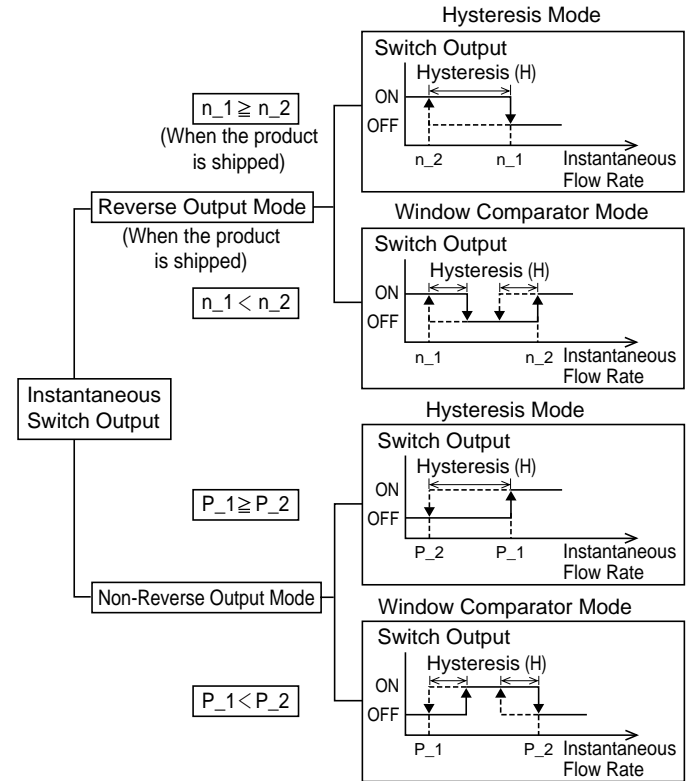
Instantaneous Switch Output

Reverse Output Mode
(When the product is shipped)

n_1 ≧ n_2
(When the product is shipped)

Hysteresis Mode
Switch Output
Hysteresis (H)
ON
OFF
n_2
n_1
Instantaneous Flow Rate

n_1 < n_2

Window Comparator Mode
Switch Output
Hysteresis (H)
ON
OFF
n_1
n_2
Instantaneous Flow Rate

Non-Reverse Output Mode

P_1 ≧ P_2

Hysteresis Mode
Switch Output
Hysteresis (H)
ON
OFF
P_2
P_1
Instantaneous Flow Rate

P_1 < P_2

Window Comparator Mode
Switch Output
Hysteresis (H)
ON
OFF
P_1
P_2
Instantaneous Flow Rate